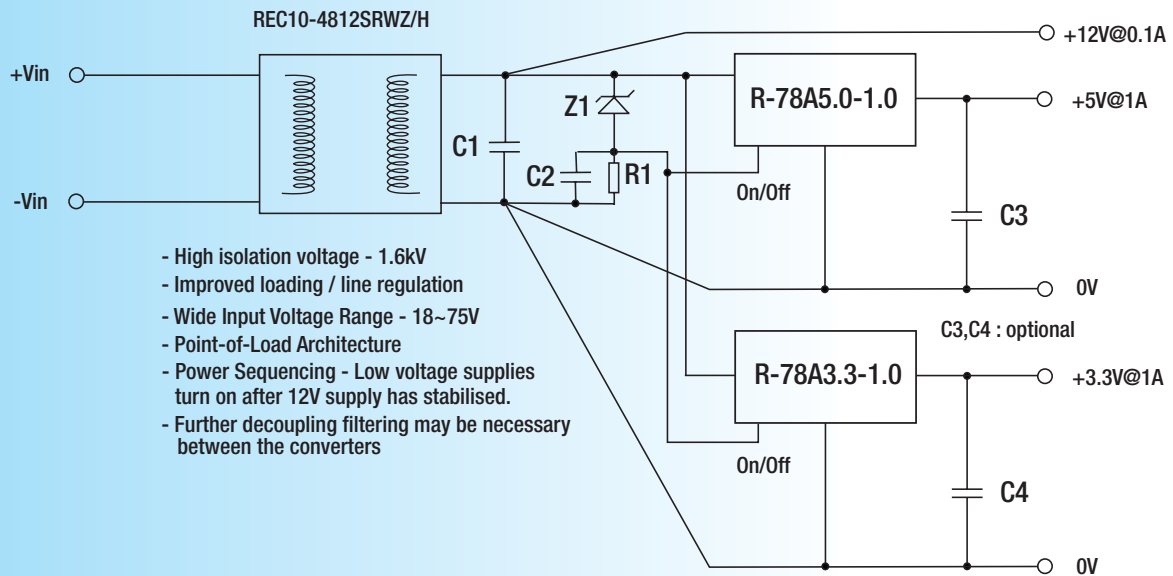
REC10-4812SRWZ/H

+Vin

-Vin

C1

Z1

C2

R1

R-78A5.0-1.0

On/Off

+12V@0.1A

+5V@1A

C3

0V

C3,C4 : optional

R-78A3.3-1.0

On/Off

+3.3V@1A

C4

0V

- High isolation voltage - 1.6kV
- Improved loading / line regulation
- Wide Input Voltage Range - 18~75V
- Point-of-Load Architecture
- Power Sequencing - Low voltage supplies turn on after 12V supply has stabilised.
- Further decoupling filtering may be necessary between the converters